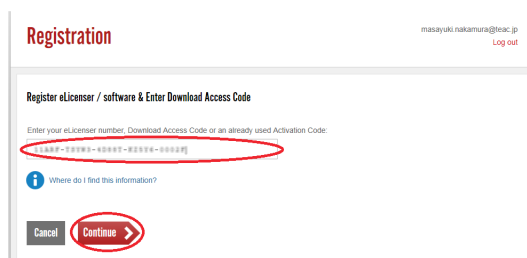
Registration

masayuki.nakamura@teac.jp
Log out

Register eLicenser / software & Enter Download Access Code

Enter your eLicenser number, Download Access Code or an already used Activation Code:

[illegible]

Where do I find this information?

Cancel

Continue